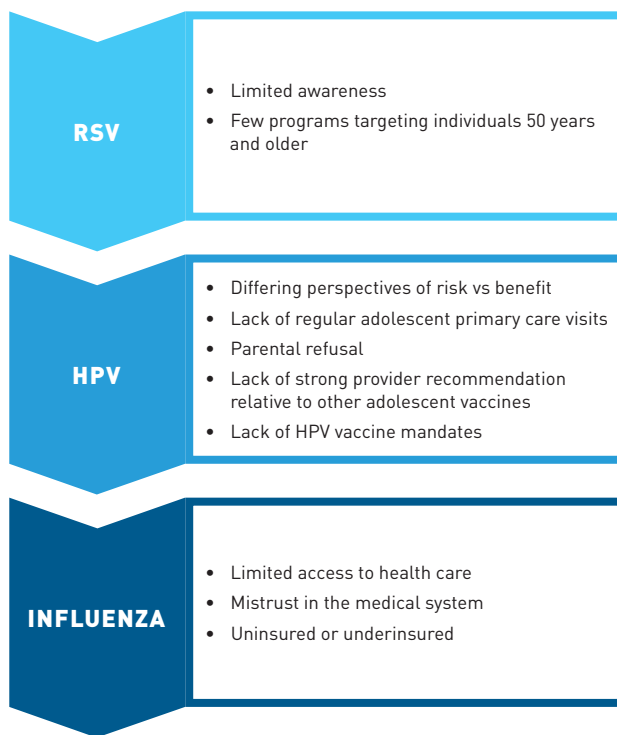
RSV

• Limited awareness
• Few programs targeting individuals 50 years and older

HPV

• Differing perspectives of risk vs benefit
• Lack of regular adolescent primary care visits
• Parental refusal
• Lack of strong provider recommendation relative to other adolescent vaccines
• Lack of HPV vaccine mandates

INFLUENZA

• Limited access to health care
• Mistrust in the medical system
• Uninsured or underinsured